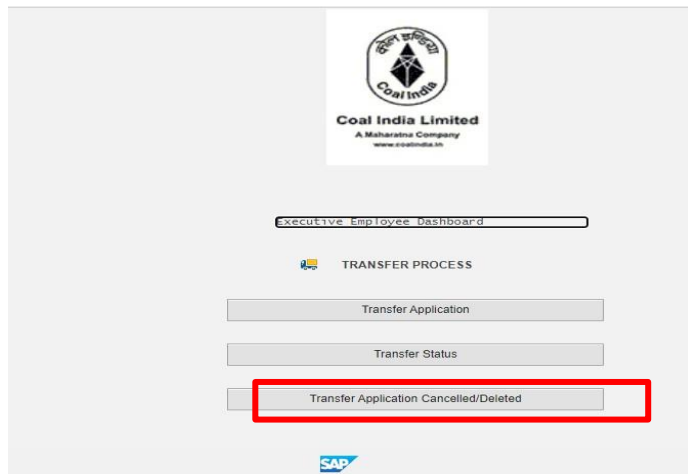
कोल इंडिया
Coal India
Coal India Limited
A Maharatna Company
www.coalindia.in

Executive Employee Dashboard

TRANSFER PROCESS

Transfer Application

Transfer Status

Transfer Application Cancelled/Deleted

SAP